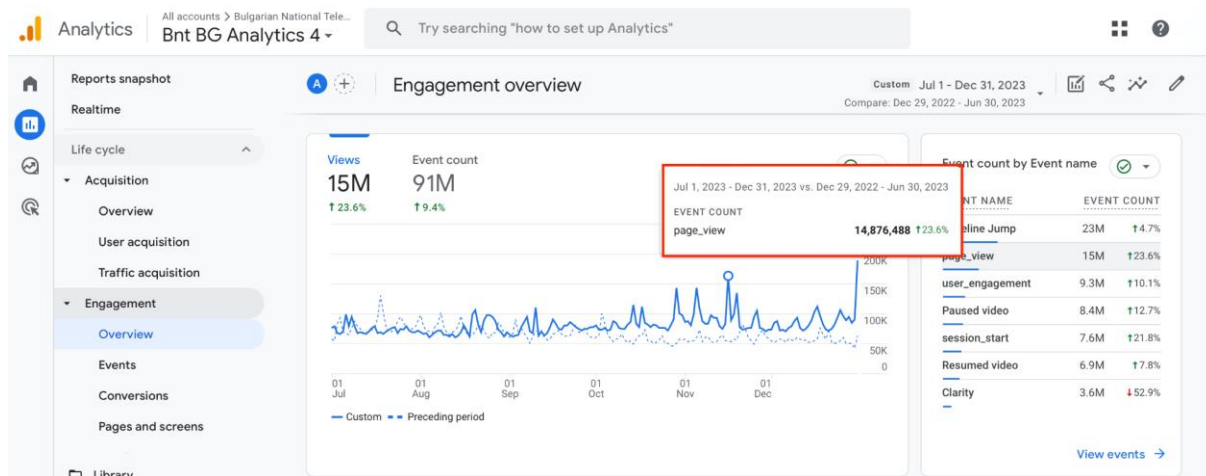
Analytics
All accounts > Bulgarian National Tele...
Bnt BG Analytics 4 ▾

Try searching "how to set up Analytics"

Reports snapshot
Realtime

Life cycle
Acquisition
Overview
User acquisition
Traffic acquisition
Engagement
Overview
Events
Conversions
Pages and screens
Library

A
Engagement overview
Custom Jul 1 - Dec 31, 2023
Compare: Dec 29, 2022 - Jun 30, 2023

Views
15M
↑23.6%
Event count
91M
↑9.4%

Jul 1, 2023 - Dec 31, 2023 vs. Dec 29, 2022 - Jun 30, 2023
EVENT COUNT
page_view 14,876,488 ↑23.6%

200K
150K
100K
50K
0

01 Jul
01 Aug
01 Sep
01 Oct
01 Nov
01 Dec

Custom
Preceding period

Event count by Event name

| EVENT NAME | EVENT COUNT | |
|---|---|---|
| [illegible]eline Jump | 23M | ↑4.7% |
| page_view | 15M | ↑23.6% |
| user_engagement | 9.3M | ↑10.1% |
| Paused video | 8.4M | ↑12.7% |
| session_start | 7.6M | ↑21.8% |
| Resumed video | 6.9M | ↑7.8% |
| Clarity | 3.6M | ↓52.9% |

View events →